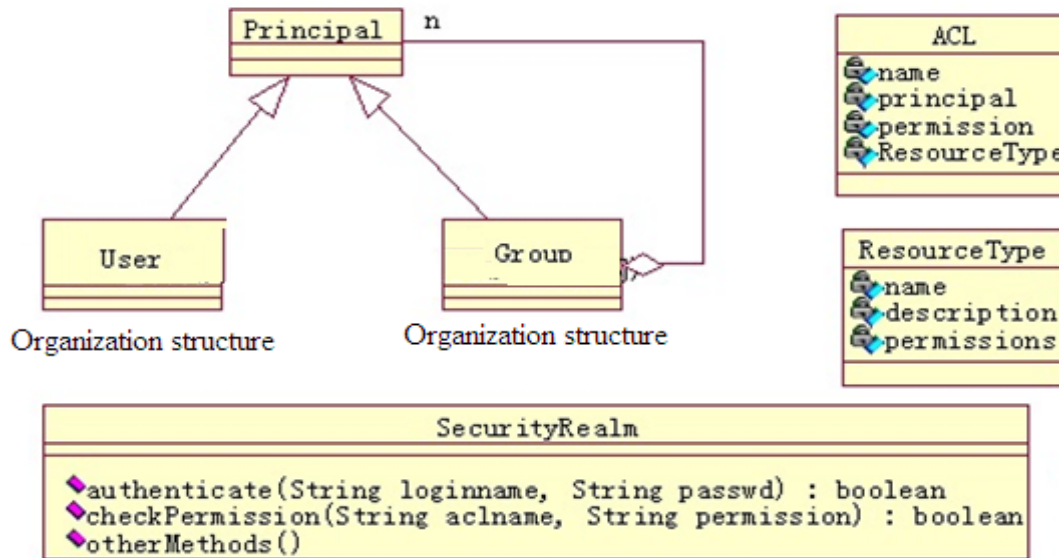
Principal

n

User

Organization structure

Group

Organization structure

ACL

name
principal
permission
ResourceType

ResourceType

name
description
permissions

SecurityRealm

authenticate(String loginname, String passwd) : boolean
checkPermission(String aclname, String permission) : boolean
otherMethods()